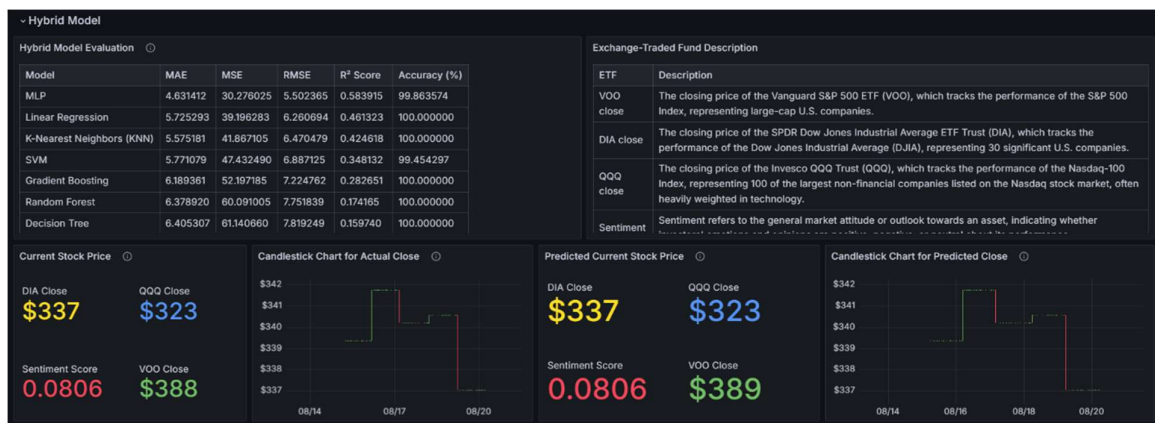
Hybrid Model

Hybrid Model Evaluation

| Model | MAE | MSE | RMSE | R² Score | Accuracy (%) |
|---|---|---|---|---|---|
| MLP | 4.631412 | 30.276025 | 5.502365 | 0.583915 | 99.863574 |
| Linear Regression | 5.725293 | 39.196283 | 6.260694 | 0.461323 | 100.000000 |
| K-Nearest Neighbors (KNN) | 5.575181 | 41.867105 | 6.470479 | 0.424618 | 100.000000 |
| SVM | 5.771079 | 47.432490 | 6.887125 | 0.348132 | 99.454297 |
| Gradient Boosting | 6.189361 | 52.197185 | 7.224762 | 0.282651 | 100.000000 |
| Random Forest | 6.378920 | 60.091005 | 7.751839 | 0.174165 | 100.000000 |
| Decision Tree | 6.405307 | 61.140660 | 7.819249 | 0.159740 | 100.000000 |

Exchange-Traded Fund Description

| ETF | Description |
|---|---|
| VOO close | The closing price of the Vanguard S&P 500 ETF (VOO), which tracks the performance of the S&P 500 Index, representing large-cap U.S. companies. |
| DIA close | The closing price of the SPDR Dow Jones Industrial Average ETF Trust (DIA), which tracks the performance of the Dow Jones Industrial Average (DJIA), representing 30 significant U.S. companies. |
| QQQ close | The closing price of the Invesco QQQ Trust (QQQ), which tracks the performance of the Nasdaq-100 Index, representing 100 of the largest non-financial companies listed on the Nasdaq stock market, often heavily weighted in technology. |
| Sentiment | Sentiment refers to the general market attitude or outlook towards an asset, indicating whether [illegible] |

Current Stock Price

DIA Close
$337

QQQ Close
$323

Sentiment Score
0.0806

VOO Close
$388

Candlestick Chart for Actual Close

$342
$341
$340
$339
$338
$337
08/14
08/17
08/20

Predicted Current Stock Price

DIA Close
$337

QQQ Close
$323

Sentiment Score
0.0806

VOO Close
$389

Candlestick Chart for Predicted Close

$342
$341
$340
$339
$338
$337
08/14
08/16
08/18
08/20